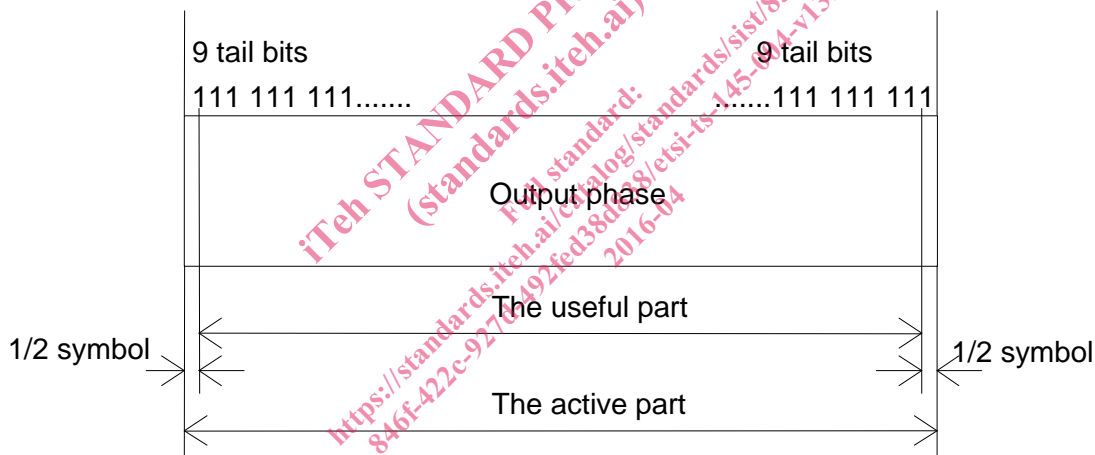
9 tail bits
111 111 111.......

9 tail bits
.......111 111 111

Output phase

The useful part

1/2 symbol

1/2 symbol

The active part

iTeh STANDARD PREVIEW
(standards.iteh.ai)

Full standard:
https://standards.iteh.ai/catalog/standards/sist/8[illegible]
846f-422c-927d-492fed38de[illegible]/etsi-ts-145-004-v13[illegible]
2016-04